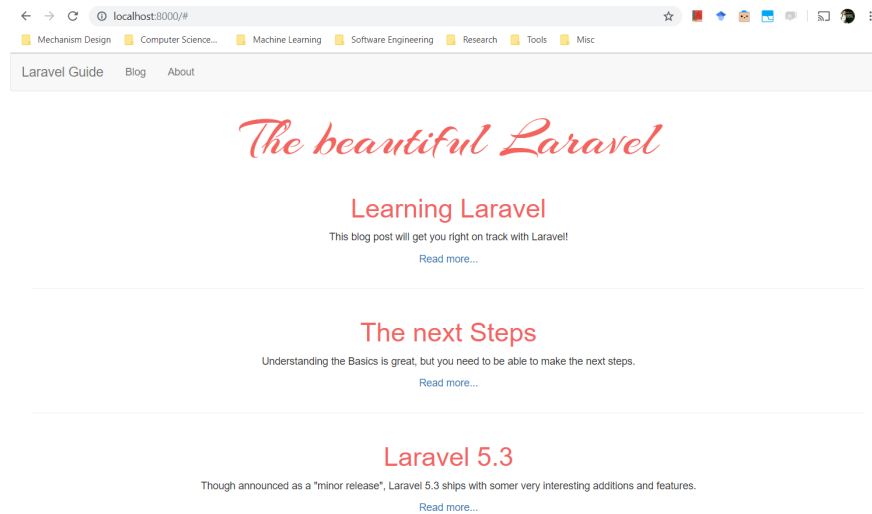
localhost:8000/#

Mechanism Design
Computer Science...
Machine Learning
Software Engineering
Research
Tools
Misc

Laravel Guide
Blog
About

The beautiful Laravel

Learning Laravel

This blog post will get you right on track with Laravel!

Read more...

The next Steps

Understanding the Basics is great, but you need to be able to make the next steps.

Read more...

Laravel 5.3

Though announced as a "minor release", Laravel 5.3 ships with somer very interesting additions and features.

Read more...